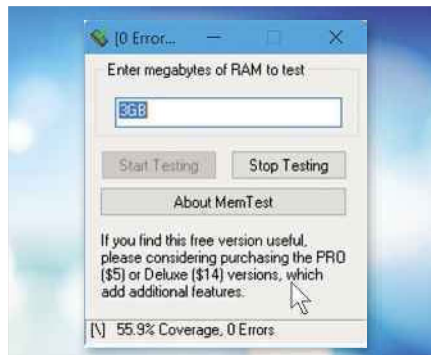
[0 Error...

Enter megabytes of RAM to test

3GB

Start Testing

Stop Testing

About MemTest

If you find this free version useful, please considering purchasing the PRO ($5) or Deluxe ($14) versions, which add additional features.

[\] 55.9% Coverage, 0 Errors